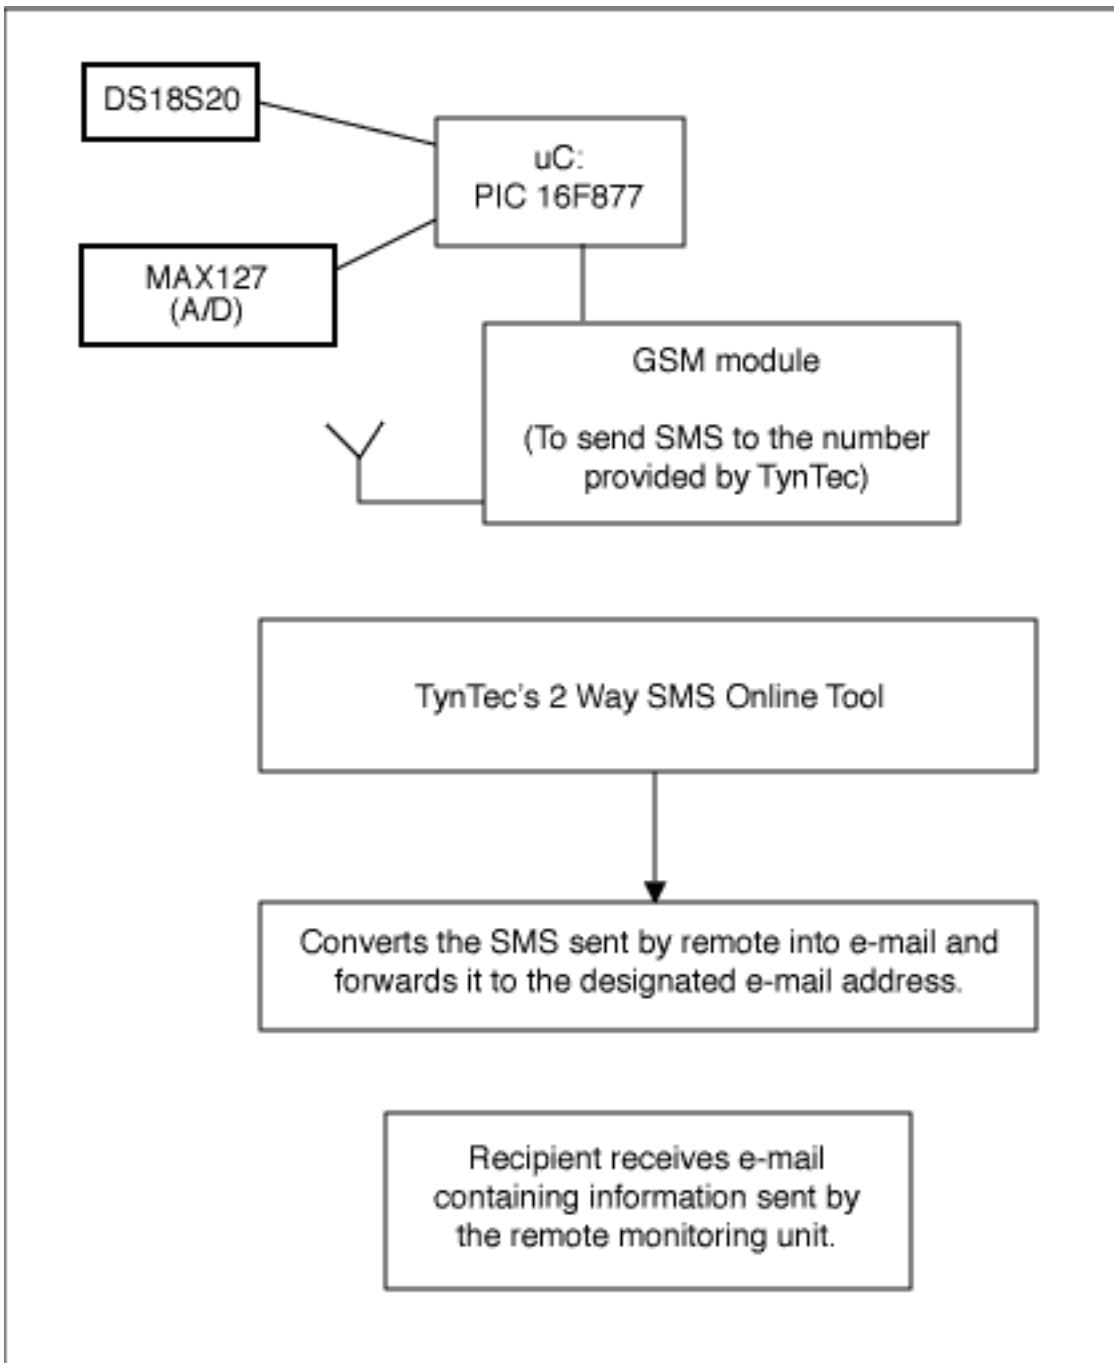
DS18S20

uC:
PIC 16F877

MAX127
(A/D)

GSM module

(To send SMS to the number provided by TynTec)

TynTec's 2 Way SMS Online Tool

Converts the SMS sent by remote into e-mail and forwards it to the designated e-mail address.

Recipient receives e-mail containing information sent by the remote monitoring unit.